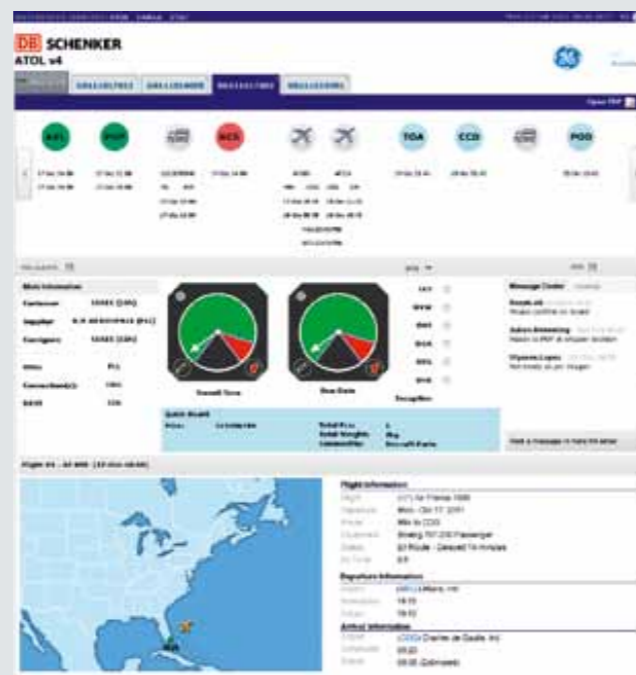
DB SCHENKER
ATOL v4

Open PDF

ASL

PUP

BCS

TOA

CCG

POD

Main Information

Customer

Supplier

Consignee

Flight

Quick Board

Overall Time

Due Date

Exception

Message Center

Flight Information

Flight

Departure Mon - Oct 17, 2011

Route

Equipment Boeing 757-200 Passenger

Status

Departure Information

Airport

Scheduled 19:10

Actual 19:10

Arrival Information

Airport Charles de Gaulle, int

Scheduled 09:20

Estimated 09:05 (Estimated)

Post a message or note for other